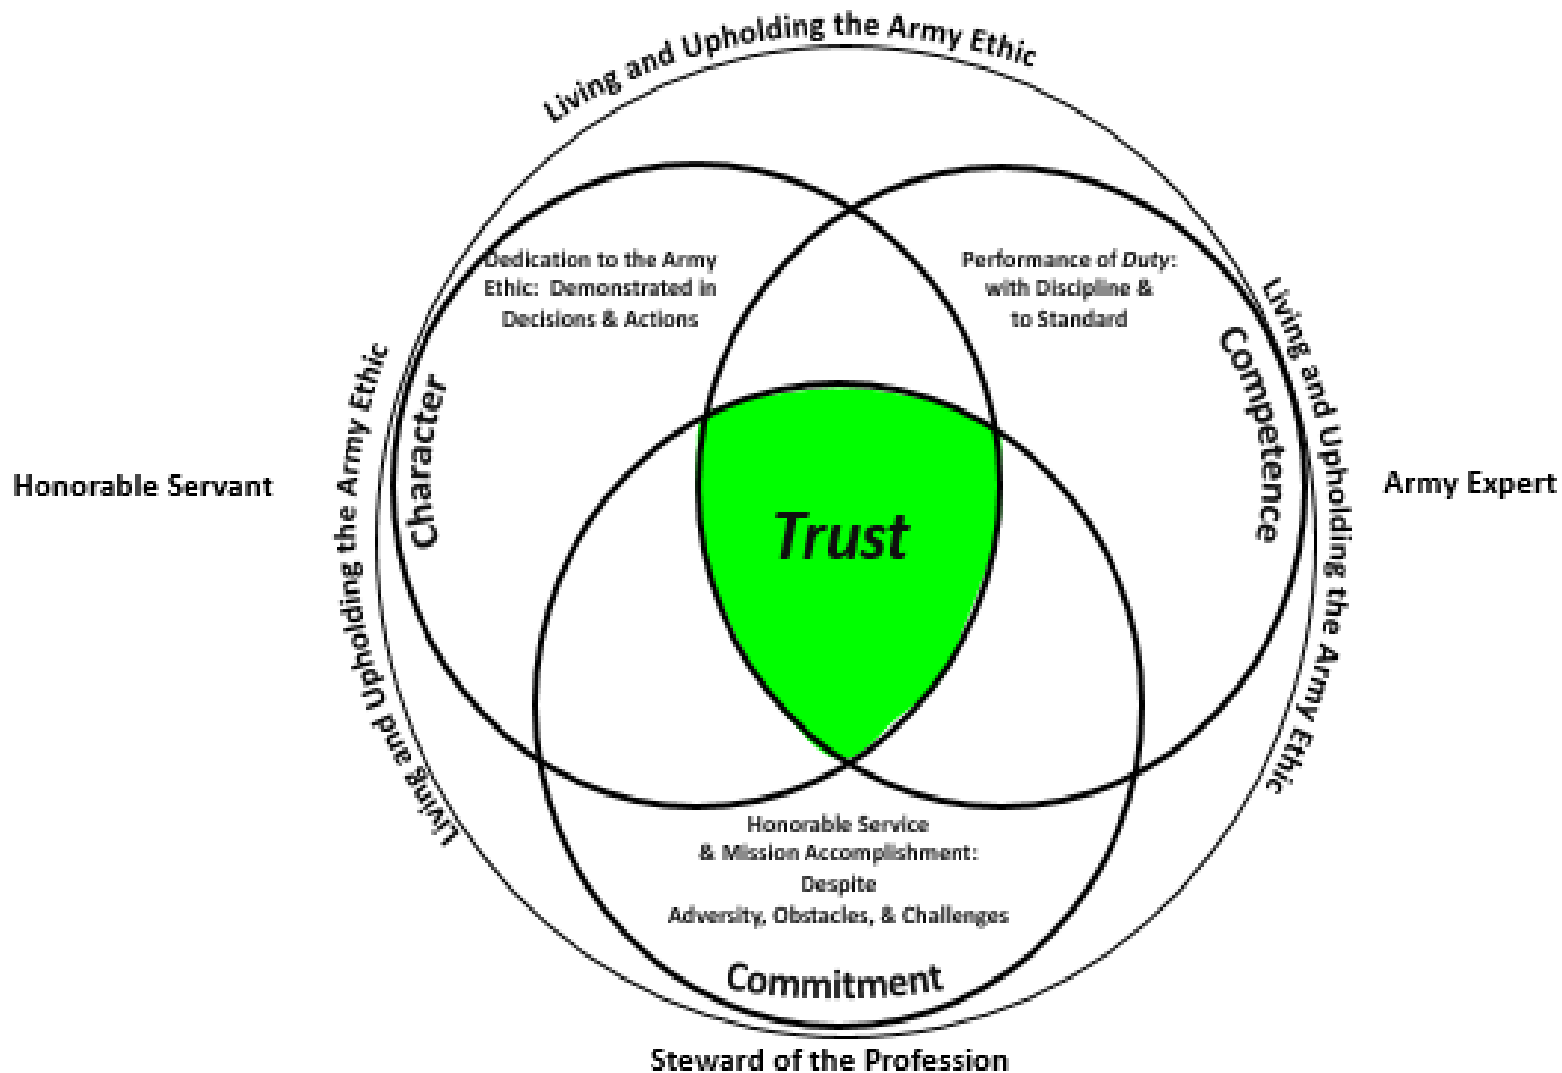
Living and Upholding the Army Ethic

Living and Upholding the Army Ethic

Living and Upholding the Army Ethic

Honorable Servant

Army Expert

Dedication to the Army Ethic: Demonstrated in Decisions & Actions

Character

Performance of Duty: with Discipline & to Standard

Competence

Trust

Honorable Service & Mission Accomplishment: Despite Adversity, Obstacles, & Challenges

Commitment

Steward of the Profession